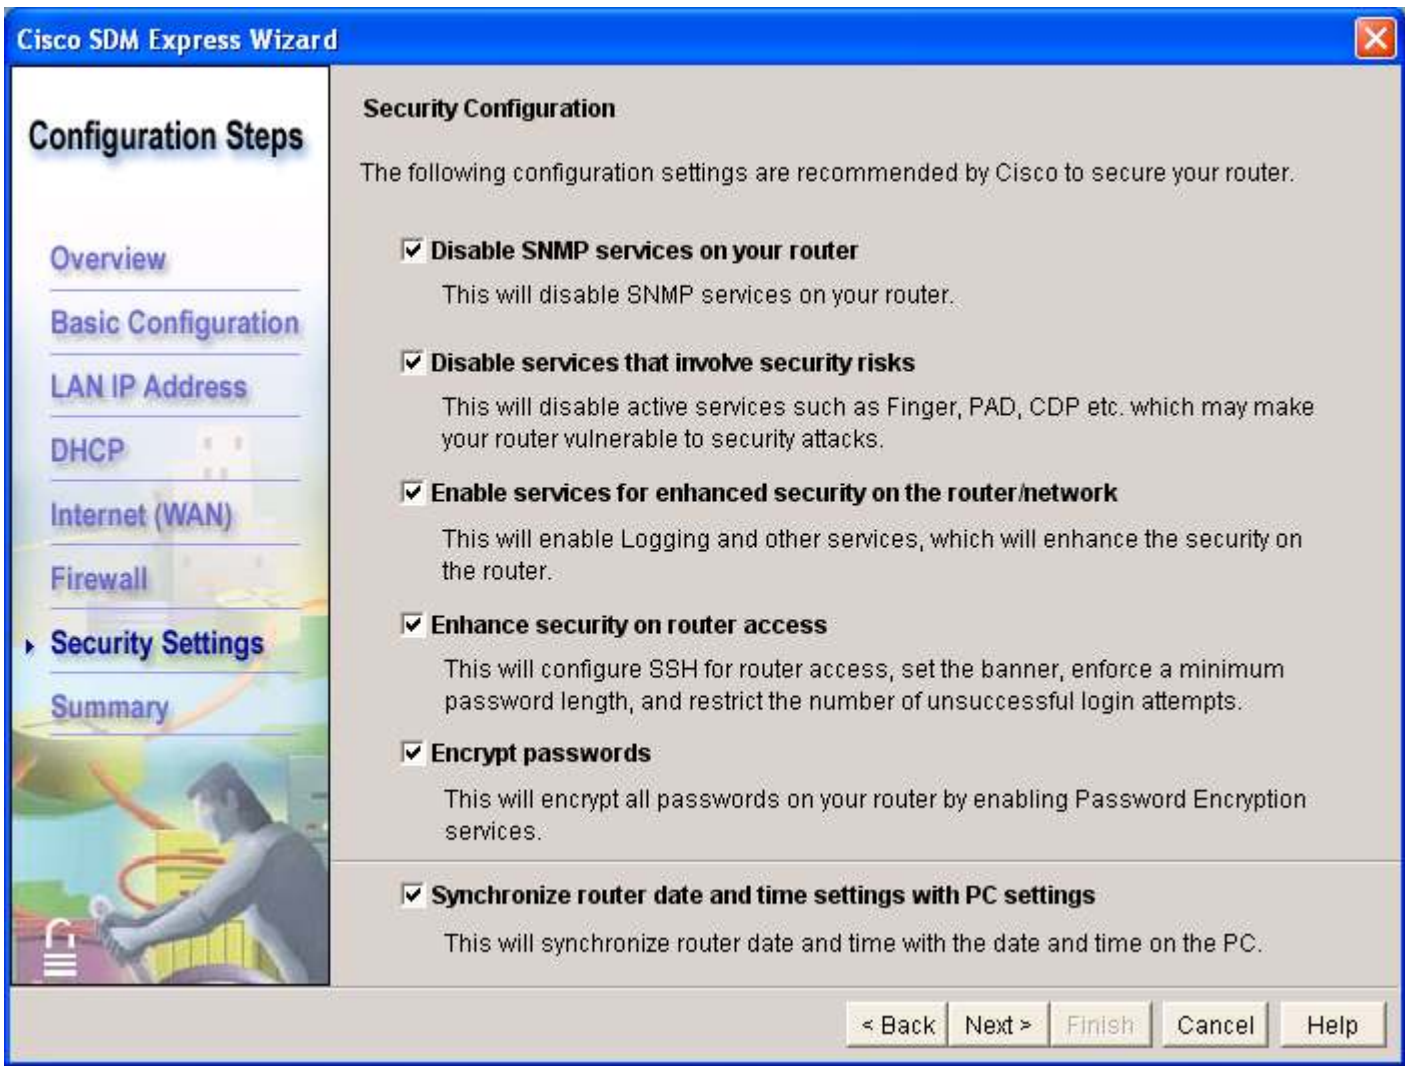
Cisco SDM Express Wizard

Configuration Steps

Overview

Basic Configuration

LAN IP Address

DHCP

Internet (WAN)

Firewall

Security Settings

Summary

Security Configuration

The following configuration settings are recommended by Cisco to secure your router.

☑ Disable SNMP services on your router

This will disable SNMP services on your router.

☑ Disable services that involve security risks

This will disable active services such as Finger, PAD, CDP etc. which may make your router vulnerable to security attacks.

☑ Enable services for enhanced security on the router/network

This will enable Logging and other services, which will enhance the security on the router.

☑ Enhance security on router access

This will configure SSH for router access, set the banner, enforce a minimum password length, and restrict the number of unsuccessful login attempts.

☑ Encrypt passwords

This will encrypt all passwords on your router by enabling Password Encryption services.

☑ Synchronize router date and time settings with PC settings

This will synchronize router date and time with the date and time on the PC.

< Back Next > Finish Cancel Help